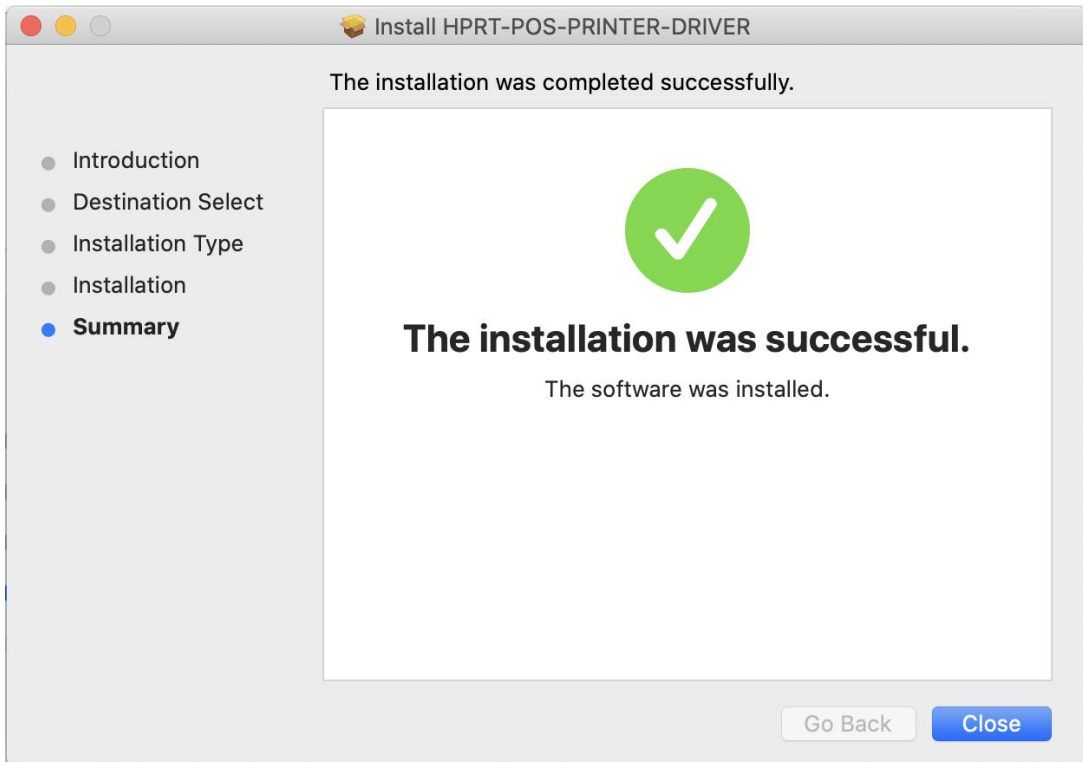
Install HPRT-POS-PRINTER-DRIVER

The installation was completed successfully.

Introduction
Destination Select
Installation Type
Installation
Summary

The installation was successful.

The software was installed.

Go Back
Close